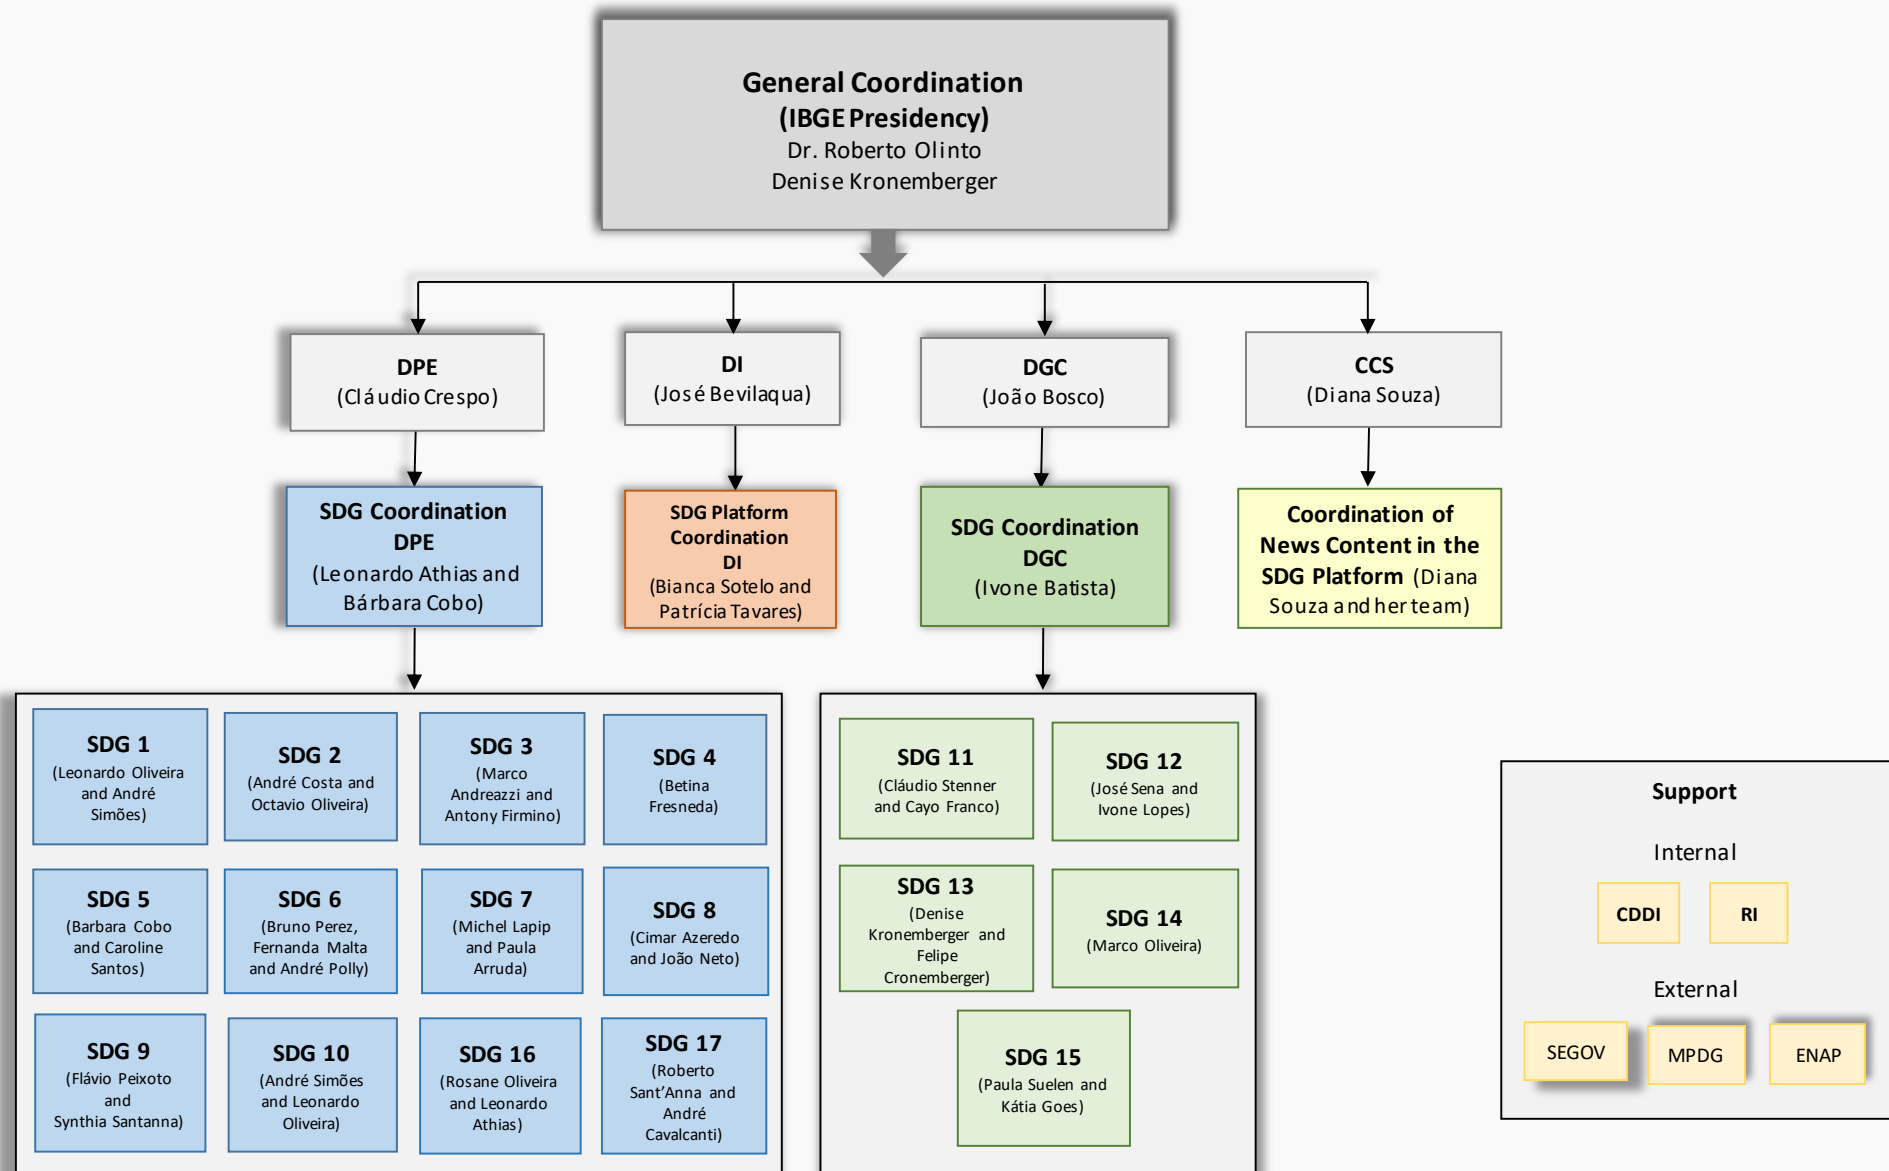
General Coordination
(IBGE Presidency)
Dr. Roberto Olinto
Denise Kronemberger

DPE
(Cláudio Crespo)

DI
(José Bevilaqua)

DGC
(João Bosco)

CCS
(Diana Souza)

SDG Coordination
DPE
(Leonardo Athias and Bárbara Cobo)

SDG Platform Coordination
DI
(Bianca Sotelo and Patrícia Tavares)

SDG Coordination
DGC
(Ivone Batista)

Coordination of News Content in the SDG Platform (Diana Souza and her team)

SDG 1
(Leonardo Oliveira and André Simões)

SDG 2
(André Costa and Octavio Oliveira)

SDG 3
(Marco Andreazzi and Antony Firmino)

SDG 4
(Betina Fresneda)

SDG 5
(Barbara Cobo and Caroline Santos)

SDG 6
(Bruno Perez, Fernanda Malta and André Polly)

SDG 7
(Michel Lapip and Paula Arruda)

SDG 8
(Cimar Azeredo and João Neto)

SDG 9
(Flávio Peixoto and Synthia Santanna)

SDG 10
(André Simões and Leonardo Oliveira)

SDG 16
(Rosane Oliveira and Leonardo Athias)

SDG 17
(Roberto Sant'Anna and André Cavalcanti)

SDG 11
(Cláudio Stenner and Cayo Franco)

SDG 12
(José Sena and Ivone Lopes)

SDG 13
(Denise Kronemberger and Felipe Cronemberger)

SDG 14
(Marco Oliveira)

SDG 15
(Paula Suelen and Kátia Goes)

Support

Internal

CDDI

RI

External

SEGOV

MPDG

ENAP